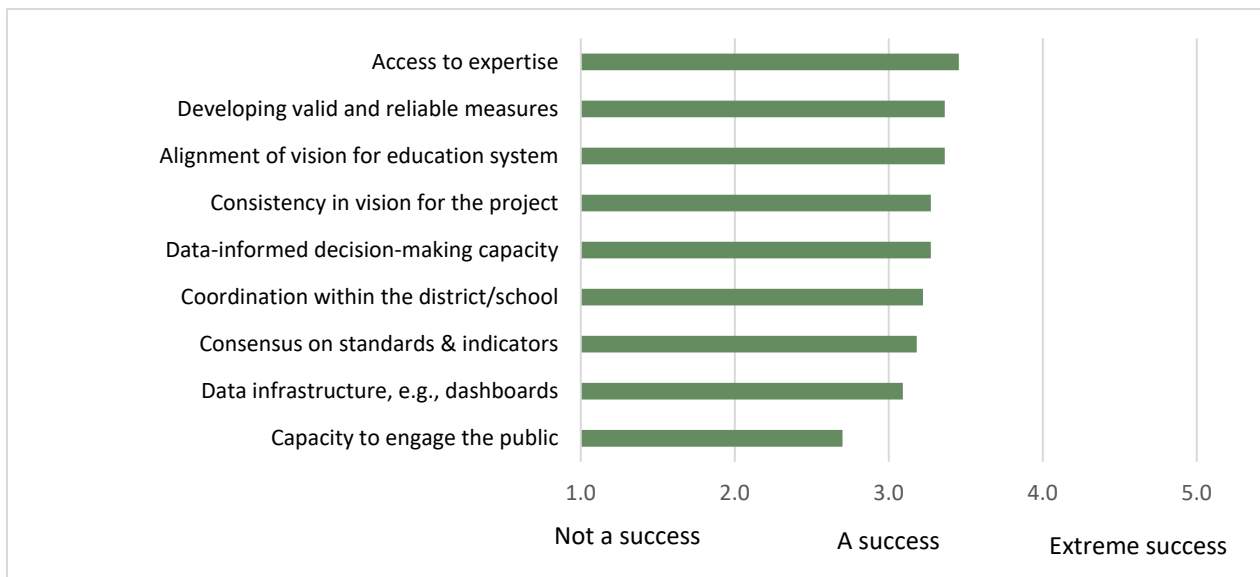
Access to expertise
Developing valid and reliable measures
Alignment of vision for education system
Consistency in vision for the project
Data-informed decision-making capacity
Coordination within the district/school
Consensus on standards & indicators
Data infrastructure, e.g., dashboards
Capacity to engage the public

1.0
2.0
3.0
4.0
5.0

Not a success
A success
Extreme success